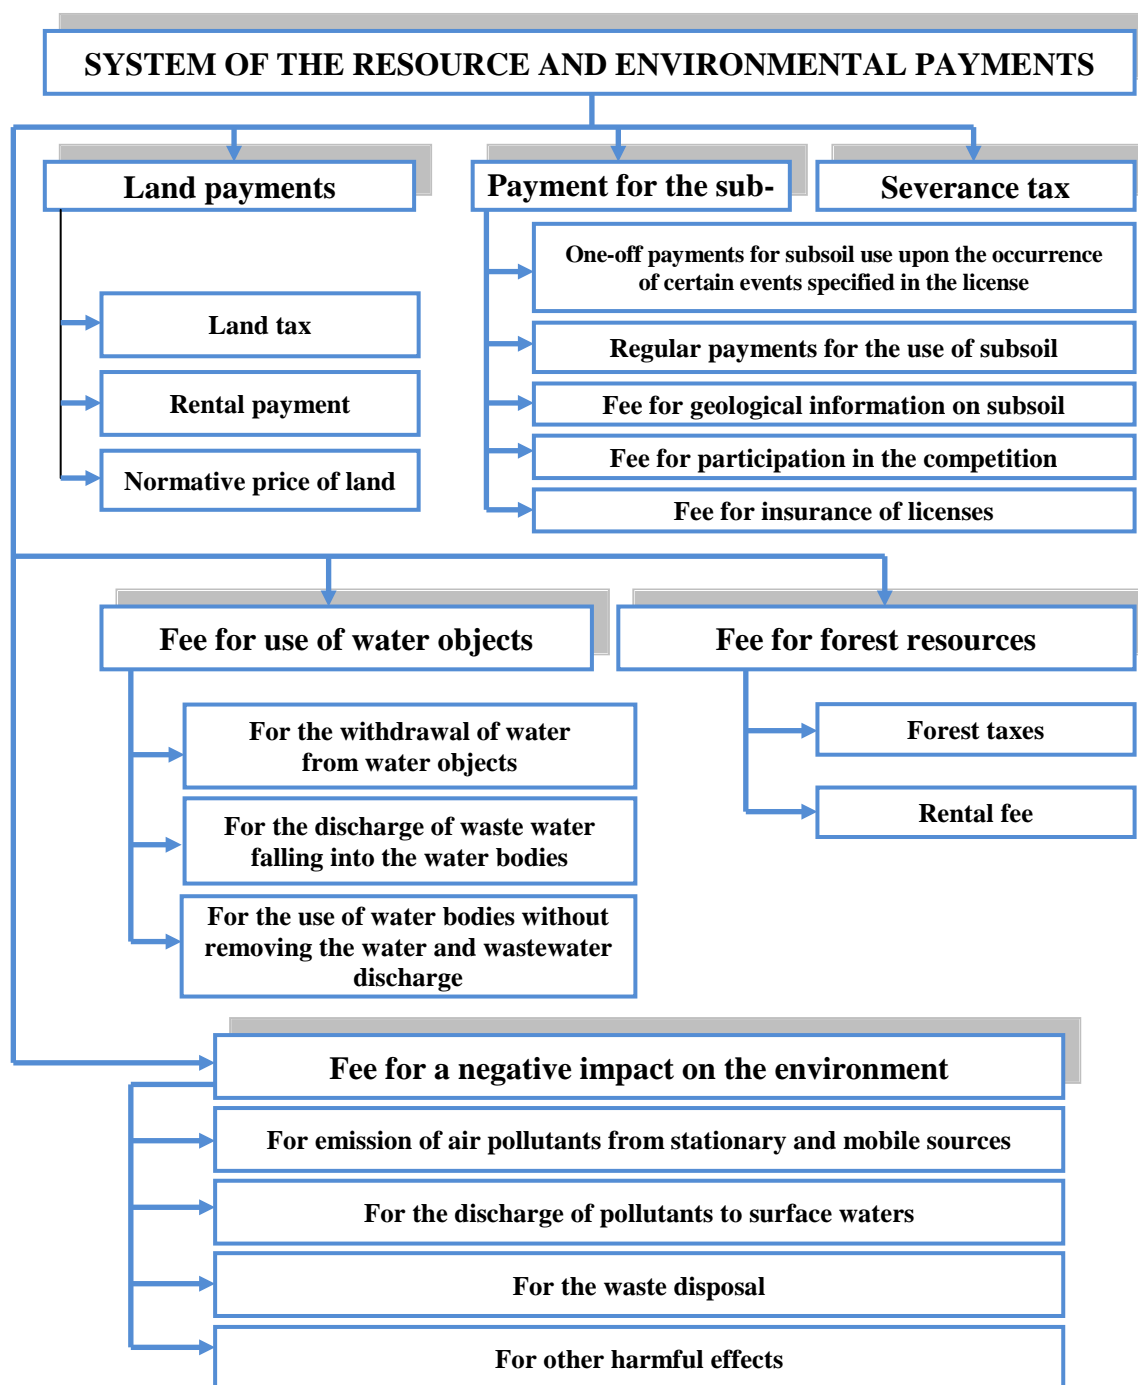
SYSTEM OF THE RESOURCE AND ENVIRONMENTAL PAYMENTS

Land payments

Payment for the sub-

Severance tax

Land tax

Rental payment

Normative price of land

One-off payments for subsoil use upon the occurrence of certain events specified in the license

Regular payments for the use of subsoil

Fee for geological information on subsoil

Fee for participation in the competition

Fee for insurance of licenses

Fee for use of water objects

Fee for forest resources

For the withdrawal of water from water objects

For the discharge of waste water falling into the water bodies

For the use of water bodies without removing the water and wastewater discharge

Forest taxes

Rental fee

Fee for a negative impact on the environment

For emission of air pollutants from stationary and mobile sources

For the discharge of pollutants to surface waters

For the waste disposal

For other harmful effects